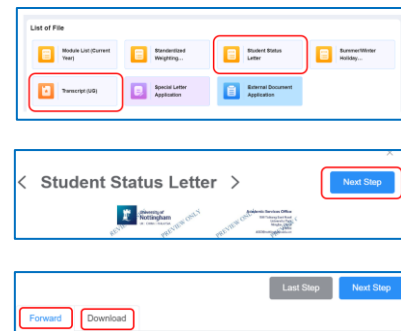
List of File

Module List (Current Year)

Standardized Weighting...

Student Status Letter

Summer/Winter Holiday...

Transcript (UG)

Special Letter Application

External Document Application

< Student Status Letter >

Next Step

University of Nottingham

Academic Services Office

PREVIEW ONLY

PREVIEW ONLY

Last Step

Next Step

Forward

Download